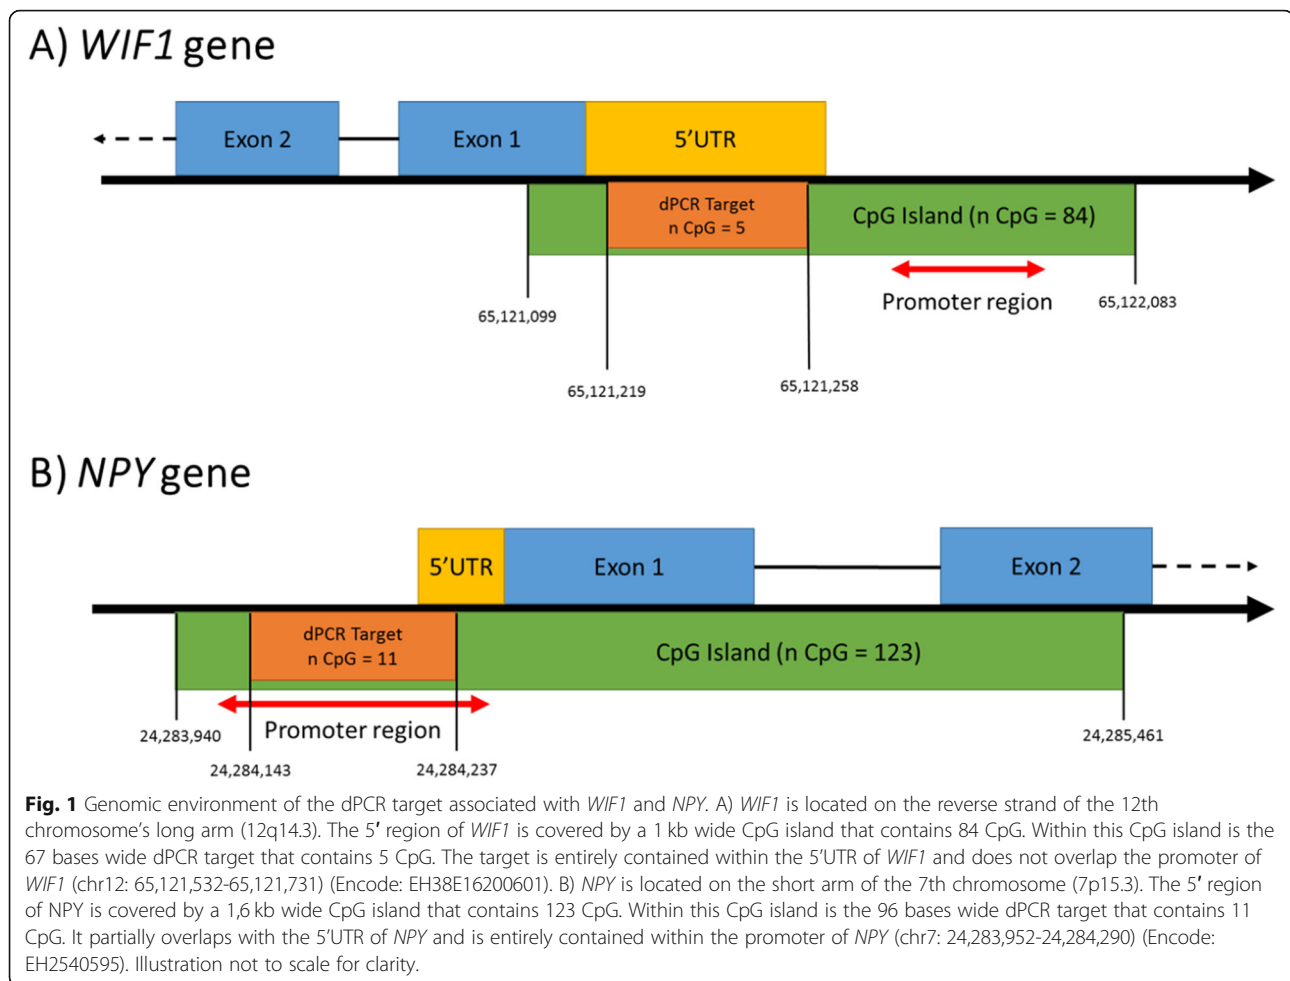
A) WIF1 gene

Exon 2

Exon 1

5'UTR

dPCR Target
n CpG = 5

CpG Island (n CpG = 84)

Promoter region

65,121,099

65,122,083

65,121,219

65,121,258

B) NPY gene

5'UTR

Exon 1

Exon 2

dPCR Target
n CpG = 11

CpG Island (n CpG = 123)

Promoter region

24,283,940

24,285,461

24,284,143

24,284,237

**Fig. 1** Genomic environment of the dPCR target associated with *WIF1* and *NPY*. A) *WIF1* is located on the reverse strand of the 12th chromosome's long arm (12q14.3). The 5′ region of *WIF1* is covered by a 1 kb wide CpG island that contains 84 CpG. Within this CpG island is the 67 bases wide dPCR target that contains 5 CpG. The target is entirely contained within the 5'UTR of *WIF1* and does not overlap the promoter of *WIF1* (chr12: 65,121,532-65,121,731) (Encode: EH38E16200601). B) *NPY* is located on the short arm of the 7th chromosome (7p15.3). The 5′ region of NPY is covered by a 1,6 kb wide CpG island that contains 123 CpG. Within this CpG island is the 96 bases wide dPCR target that contains 11 CpG. It partially overlaps with the 5'UTR of *NPY* and is entirely contained within the promoter of *NPY* (chr7: 24,283,952-24,284,290) (Encode: EH2540595). Illustration not to scale for clarity.